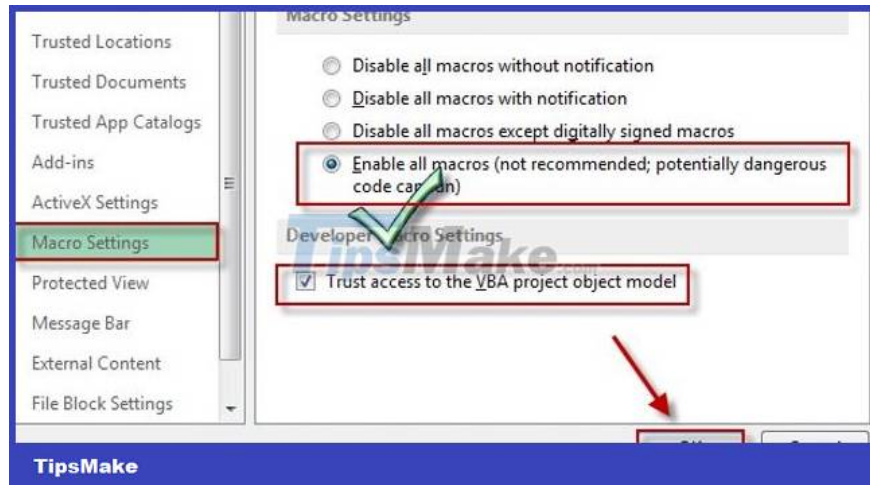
Trusted Locations
Trusted Documents
Trusted App Catalogs
Add-ins
ActiveX Settings
Macro Settings
Protected View
Message Bar
External Content
File Block Settings

Macro Settings

Disable all macros without notification
Disable all macros with notification
Disable all macros except digitally signed macros
Enable all macros (not recommended; potentially dangerous code can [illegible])

Developer Macro Settings

Trust access to the VBA project object model

TipsMake.com

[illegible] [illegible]

TipsMake